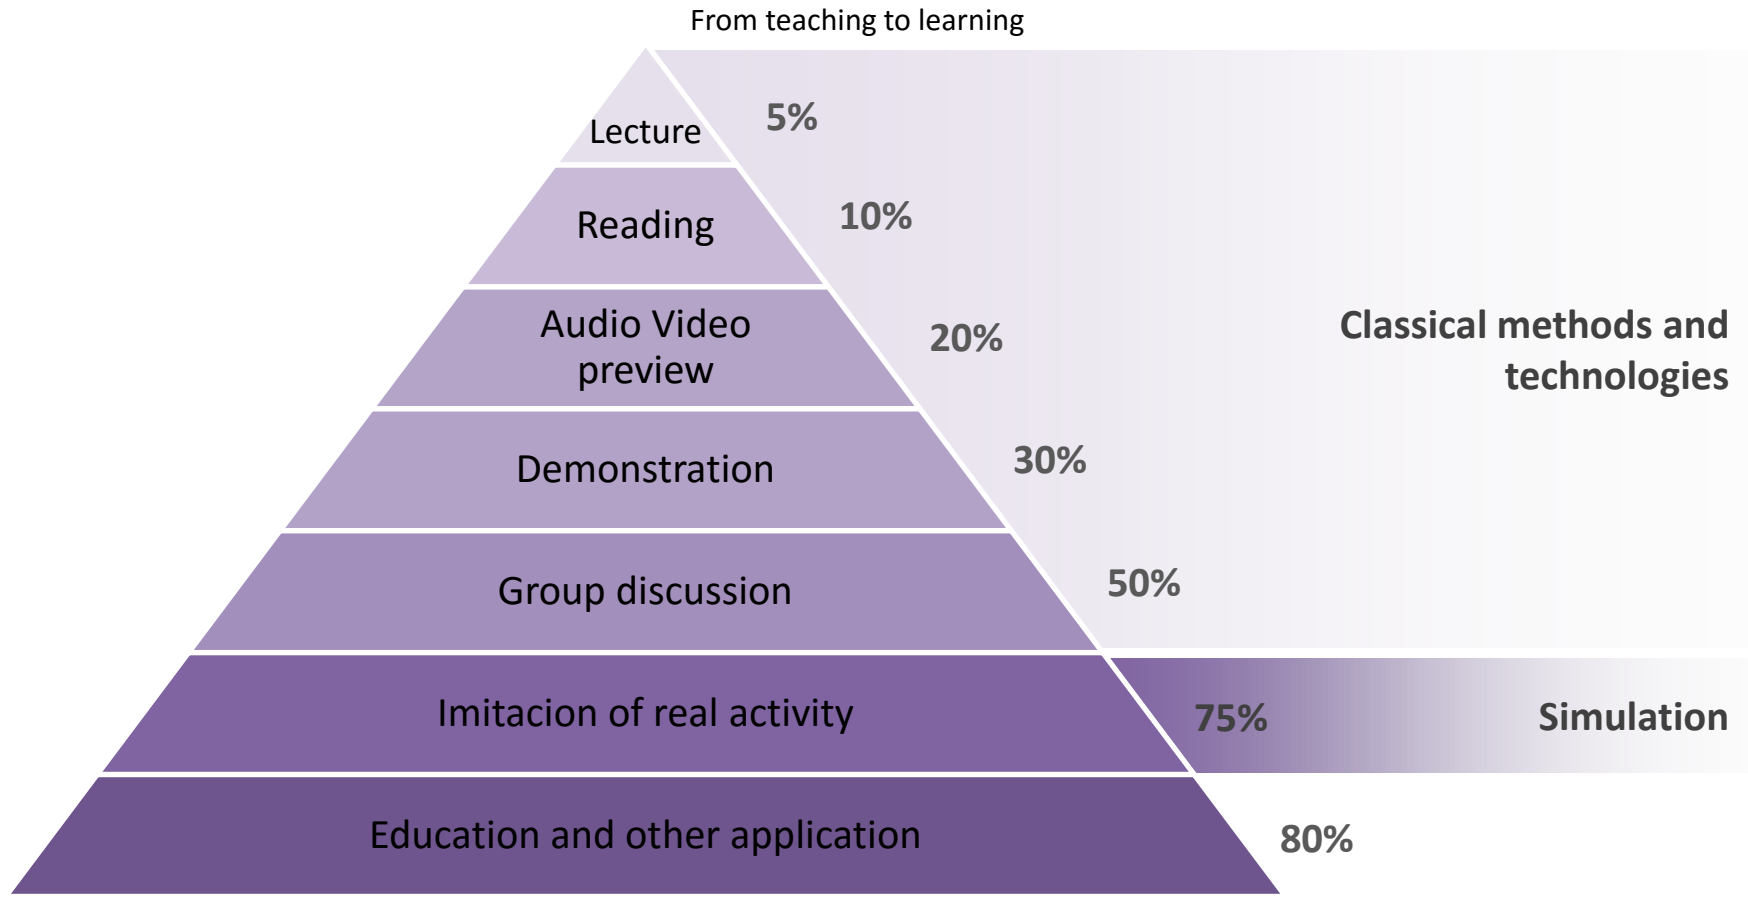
From teaching to learning

Lecture
5%

Reading
10%

Audio Video preview
20%

Classical methods and technologies

Demonstration
30%

Group discussion
50%

Imitacion of real activity
75%
Simulation

Education and other application
80%